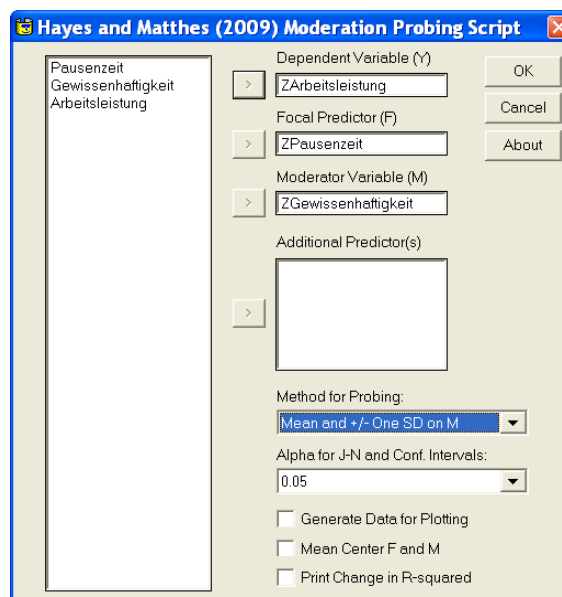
Hayes and Matthes (2009) Moderation Probing Script

Pausenzeit
Gewissenhaftigkeit
Arbeitsleistung

>
Dependent Variable (Y)
ZArbeitsleistung

>
Focal Predictor (F)
ZPausenzeit

>
Moderator Variable (M)
ZGewissenhaftigkeit

Additional Predictor(s)
>

OK
Cancel
About

Method for Probing:
Mean and +/- One SD on M

Alpha for J-N and Conf. Intervals:
0.05

Generate Data for Plotting
Mean Center F and M
Print Change in R-squared